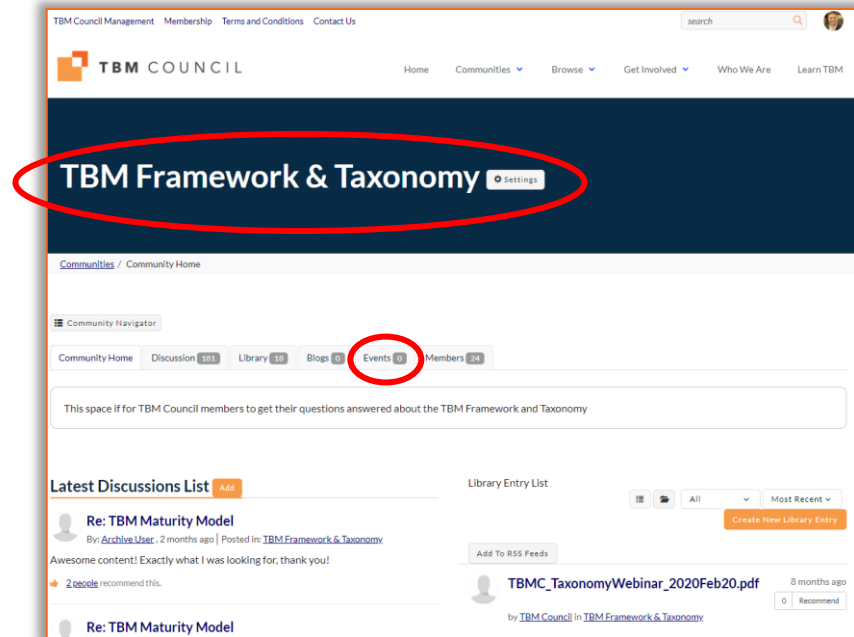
TBM Council Management Membership Terms and Conditions Contact Us

search

TBM COUNCIL

Home Communities Browse Get Involved Who We Are Learn TBM

TBM Framework & Taxonomy Settings

Communities / Community Home

Community Navigator

Community Home Discussion 181 Library 18 Blogs 0 Events 0 Members 24

This space if for TBM Council members to get their questions answered about the TBM Framework and Taxonomy

Latest Discussions List Add

Re: TBM Maturity Model

By: Archive User , 2 months ago | Posted in: TBM Framework & Taxonomy

Awesome content! Exactly what I was looking for, thank you!

2 people recommend this.

Re: TBM Maturity Model

Library Entry List

All Most Recent

Create New Library Entry

Add To RSS Feeds

TBMC_TaxonomyWebinar_2020Feb20.pdf 8 months ago

0 Recommend

by TBM Council in TBM Framework & Taxonomy